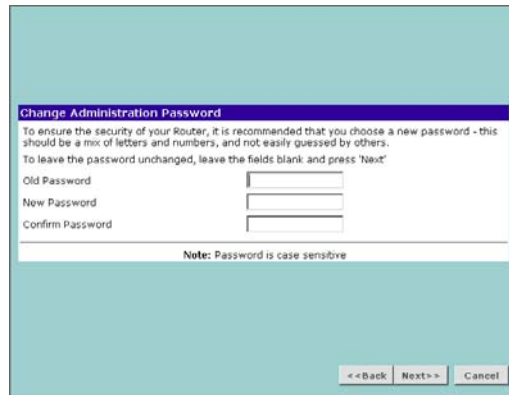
Change Administration Password

To ensure the security of your Router, it is recommended that you choose a new password - this should be a mix of letters and numbers, and not easily guessed by others.

To leave the password unchanged, leave the fields blank and press 'Next'

Old Password

New Password

Confirm Password

Note: Password is case sensitive

<<Back Next>> Cancel